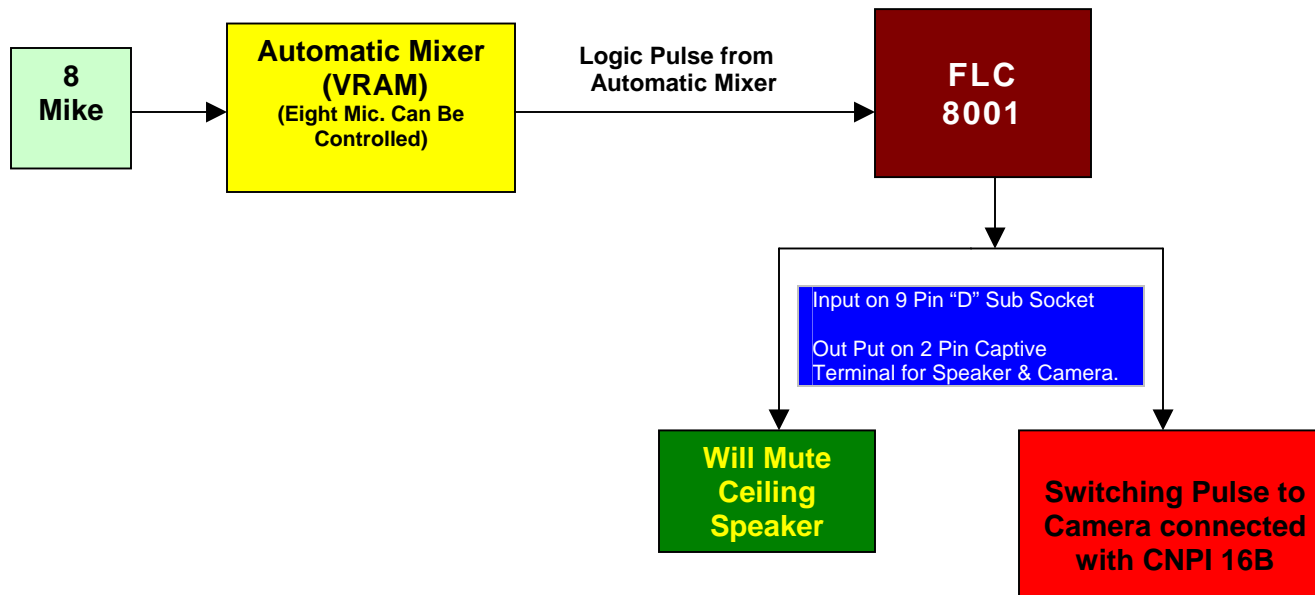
8
Mike

Automatic Mixer
(VRAM)
(Eight Mic. Can Be Controlled)

Logic Pulse from Automatic Mixer

FLC
8001

Input on 9 Pin “D” Sub Socket

Out Put on 2 Pin Captive Terminal for Speaker & Camera.

Will Mute Ceiling Speaker

Switching Pulse to Camera connected with CNPI 16B